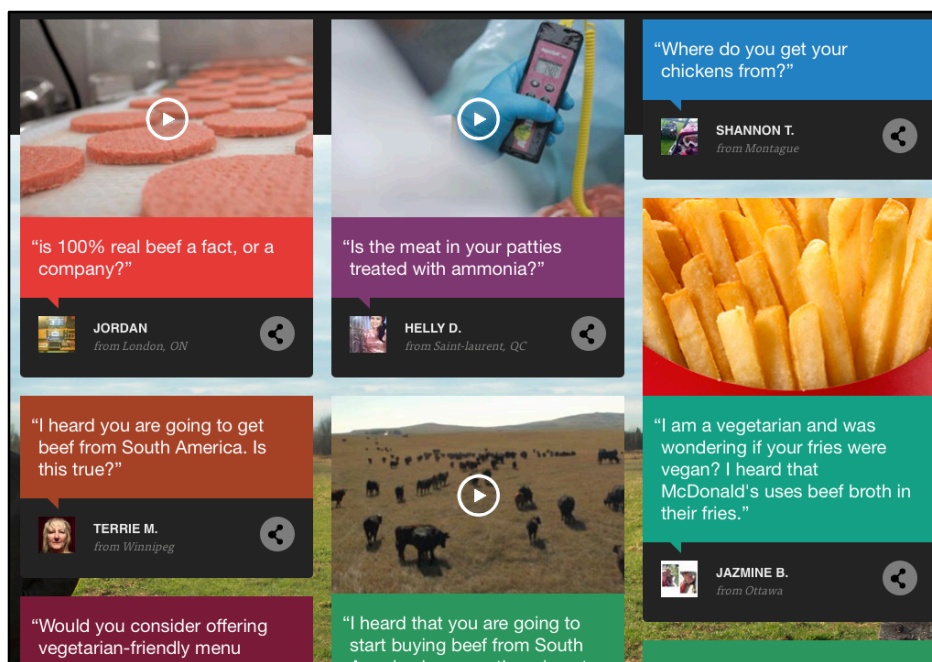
"is 100% real beef a fact, or a company?"

JORDAN
from London, ON

"Is the meat in your patties treated with ammonia?"

HELLY D.
from Saint-laurent, QC

"Where do you get your chickens from?"

SHANNON T.
from Montague

"I am a vegetarian and was wondering if your fries were vegan? I heard that McDonald's uses beef broth in their fries."

JAZMINE B.
from Ottawa

"I heard you are going to get beef from South America. Is this true?"

TERRIE M.
from Winnipeg

"I heard that you are going to start buying beef from South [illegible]

"Would you consider offering vegetarian-friendly menu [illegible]